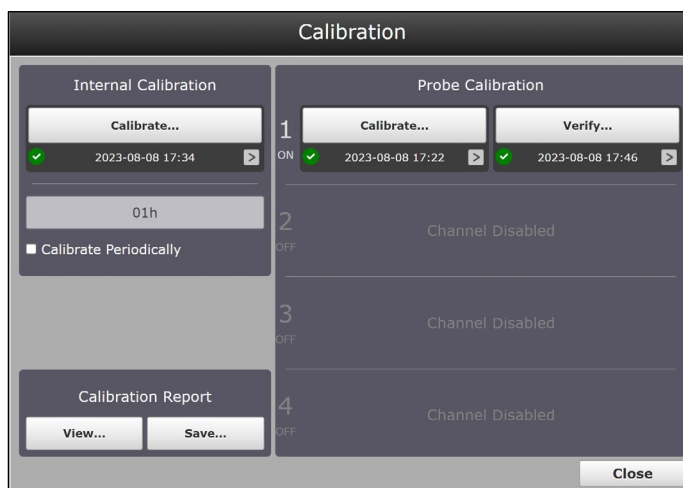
Calibration

Internal Calibration

Calibrate...

2023-08-08 17:34 >

01h

Calibrate Periodically

Calibration Report

View... Save...

Probe Calibration

1 ON

Calibrate...

2023-08-08 17:22 >

Verify...

2023-08-08 17:46 >

2 OFF Channel Disabled

3 OFF Channel Disabled

4 OFF Channel Disabled

Close